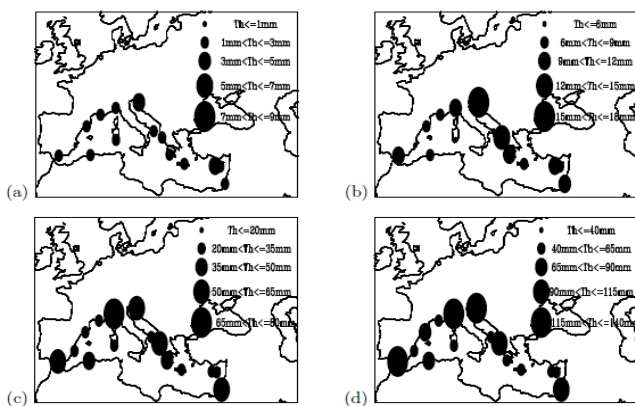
Th<=1mm
1mm<Th<=3mm
3mm<Th<=5mm
5mm<Th<=7mm
7mm<Th<=9mm
(a)

Th<=6mm
6mm<Th<=9mm
9mm<Th<=12mm
12mm<Th<=15mm
15mm<Th<=18mm
(b)

Th<=20mm
20mm<Th<=35mm
35mm<Th<=50mm
50mm<Th<=65mm
65mm<Th<=80mm
(c)

Th<=40mm
40mm<Th<=65mm
65mm<Th<=90mm
90mm<Th<=115mm
115mm<Th<=140mm
(d)